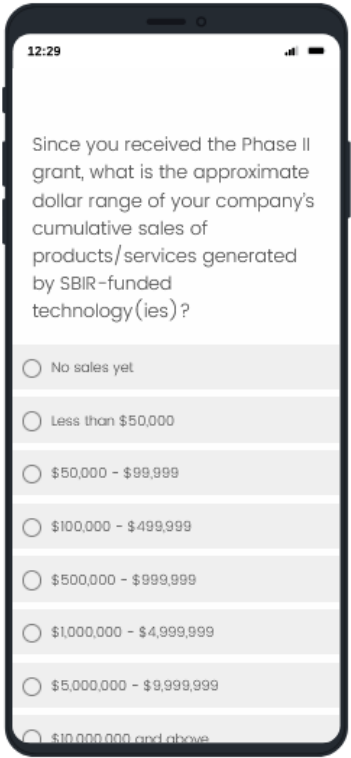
12:29

Since you received the Phase II grant, what is the approximate dollar range of your company's cumulative sales of products/services generated by SBIR-funded technology(ies)?

No sales yet

Less than \$50,000

\$50,000 - \$99,999

\$100,000 - \$499,999

\$500,000 - \$999,999

\$1,000,000 - \$4,999,999

\$5,000,000 - \$9,999,999

\$10,000,000 and above